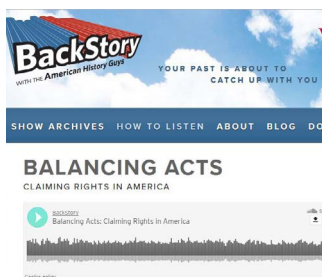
BackStory
WITH THE American History Guys
YOUR PAST IS ABOUT TO CATCH UP WITH YOU

SHOW ARCHIVES HOW TO LISTEN ABOUT BLOG DO

BALANCING ACTS
CLAIMING RIGHTS IN AMERICA

backstory
Balancing Acts: Claiming Rights in America